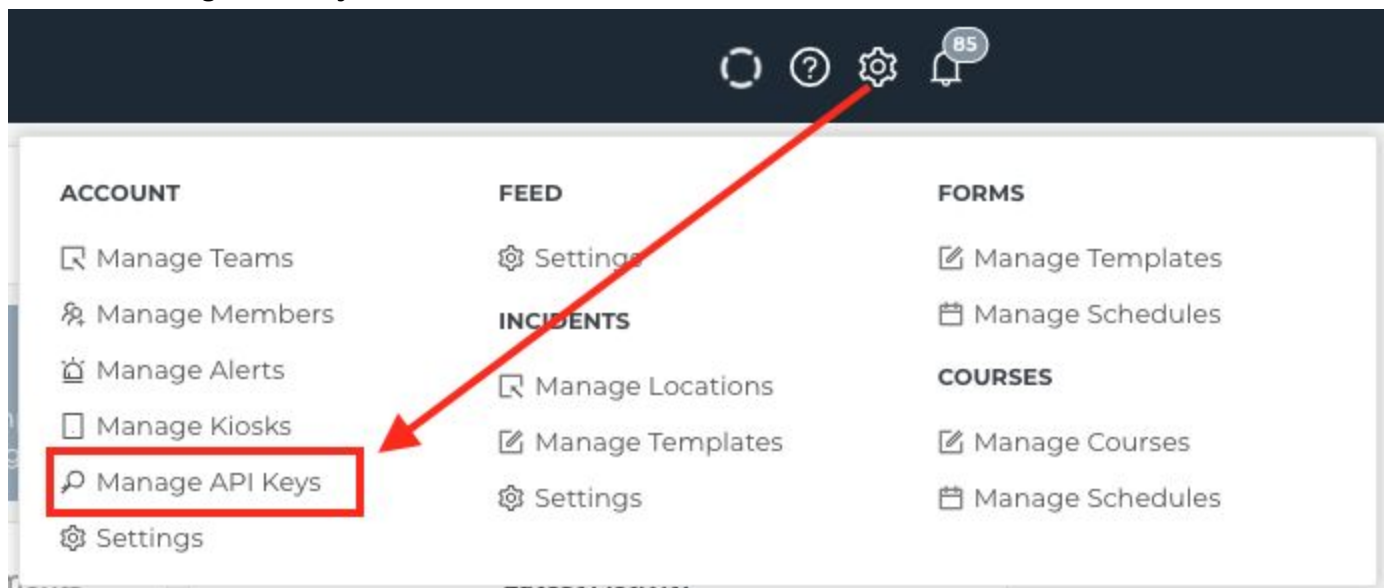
85

ACCOUNT

Manage Teams

Manage Members

Manage Alerts

Manage Kiosks

Manage API Keys

Settings

FEED

Settings

INCIDENTS

Manage Locations

Manage Templates

Settings

FORMS

Manage Templates

Manage Schedules

COURSES

Manage Courses

Manage Schedules